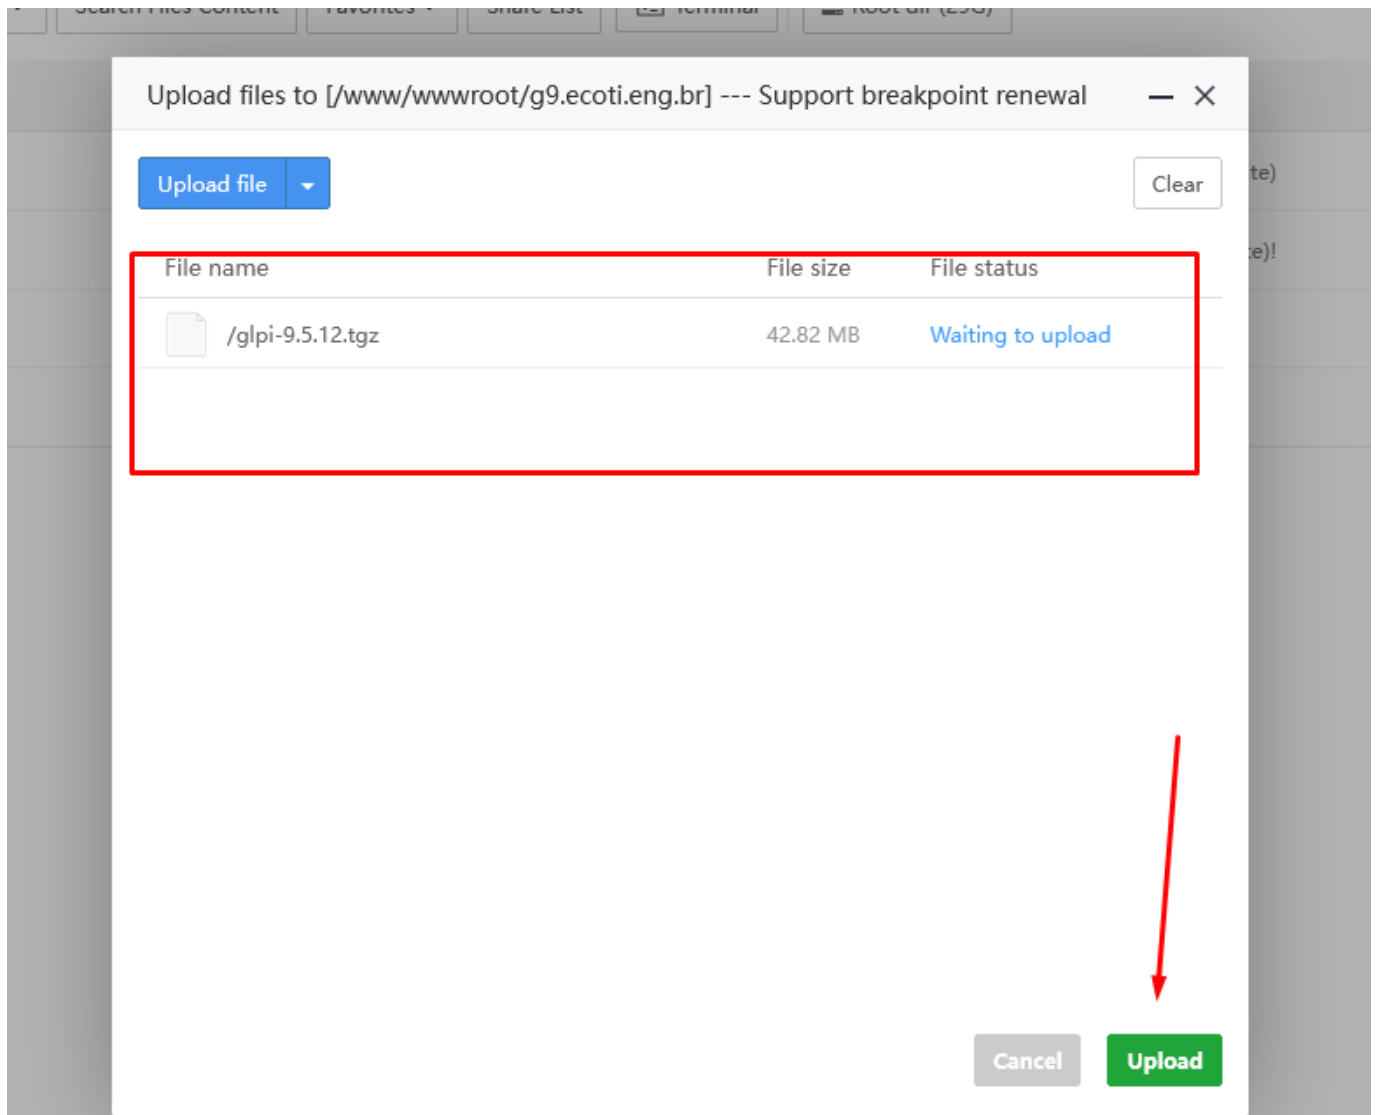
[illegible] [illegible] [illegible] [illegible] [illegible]

Upload files to [/www/wwwroot/g9.ecoti.eng.br] --- Support breakpoint renewal

Upload file

Clear

te)

e)!

| File name | File size | File status |
|---|---|---|
| /glpi-9.5.12.tgz | 42.82 MB | Waiting to upload |

Cancel

Upload